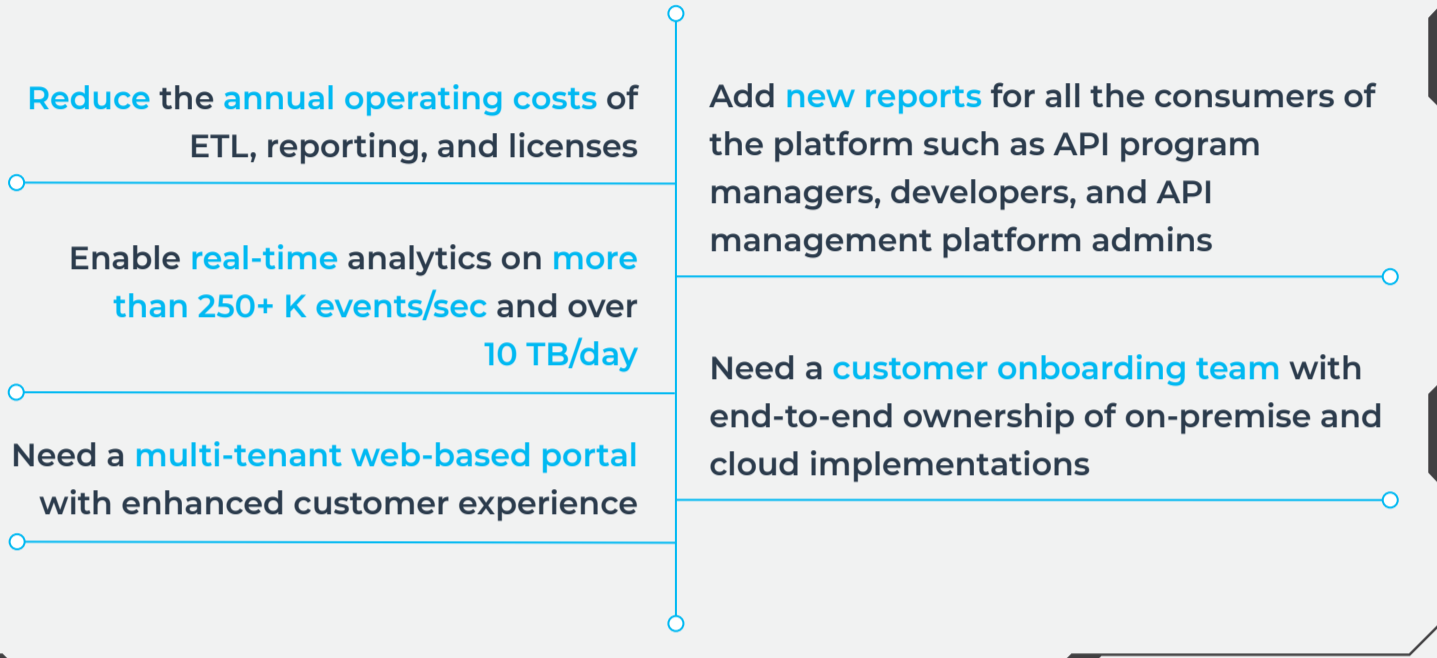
Reduce the annual operating costs of ETL, reporting, and licenses

Enable real-time analytics on more than 250+ K events/sec and over 10 TB/day

Need a multi-tenant web-based portal with enhanced customer experience

Add new reports for all the consumers of the platform such as API program managers, developers, and API management platform admins

Need a customer onboarding team with end-to-end ownership of on-premise and cloud implementations